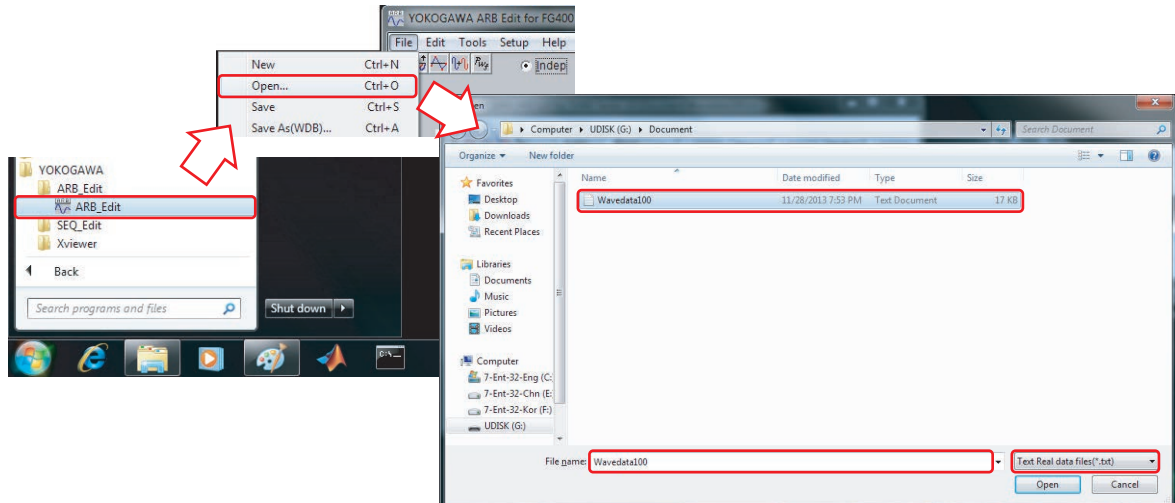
YOKOGAWA ARB Edit for FG400

File Edit Tools Setup Help

Indep

New Ctrl+N
Open... Ctrl+O
Save Ctrl+S
Save As(WDB)... Ctrl+A

YOKOGAWA
ARB_Edit
ARB_Edit
SEQ_Edit
Xviewer

Back

Search programs and files

Shut down

Open

Computer ▸ UDISK (G:) ▸ Document

Search Document

Organize ▾ New folder

Favorites
Desktop
Downloads
Recent Places

Libraries
Documents
Music
Pictures
Videos

Computer
7-Ent-32-Eng (C:
7-Ent-32-Chn (E:
7-Ent-32-Kor (F:)
UDISK (G:)

| Name | Date modified | Type | Size |
|---|---|---|---|
| Wavedata100 | 11/28/2013 7:53 PM | Text Document | 17 KB |

File name: Wavedata100

Text Real data files(*.txt)

Open Cancel